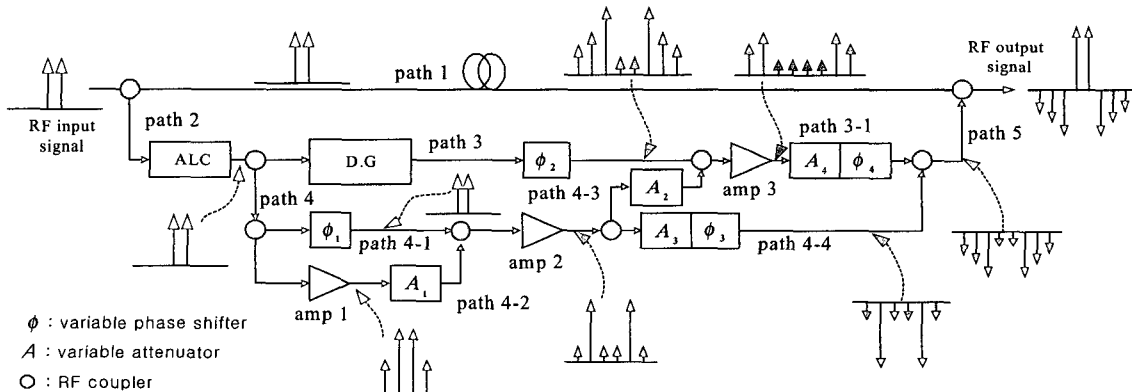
RF input signal

path 1

RF output signal

path 2

ALC

D.G

path 3

$\phi_2$

amp 3

$A_4$

$\phi_4$

path 3-1

path 5

path 4

$\phi_1$

path 4-1

path 4-3

$A_2$

amp 2

$A_3$

$\phi_3$

path 4-4

amp 1

$A_1$

path 4-2

$\phi$ : variable phase shifter

$A$ : variable attenuator

○ : RF coupler